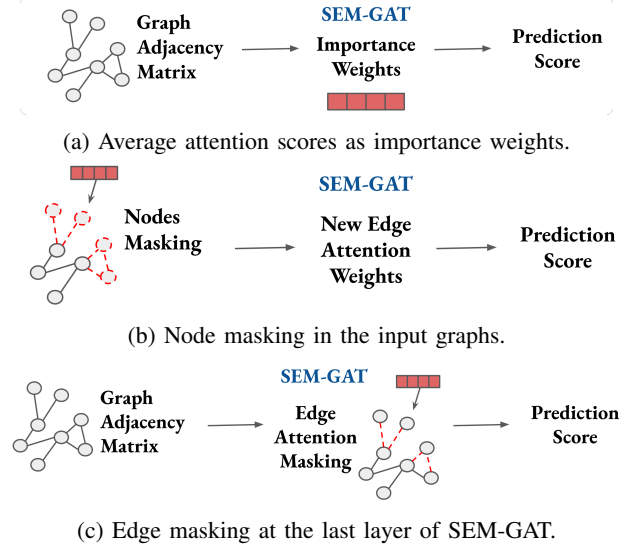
Graph Adjacency Matrix

SEM-GAT

Importance Weights

Prediction Score

(a) Average attention scores as importance weights.

SEM-GAT

Nodes Masking

New Edge Attention Weights

Prediction Score

(b) Node masking in the input graphs.

Graph Adjacency Matrix

SEM-GAT

Edge Attention Masking

Prediction Score

(c) Edge masking at the last layer of SEM-GAT.